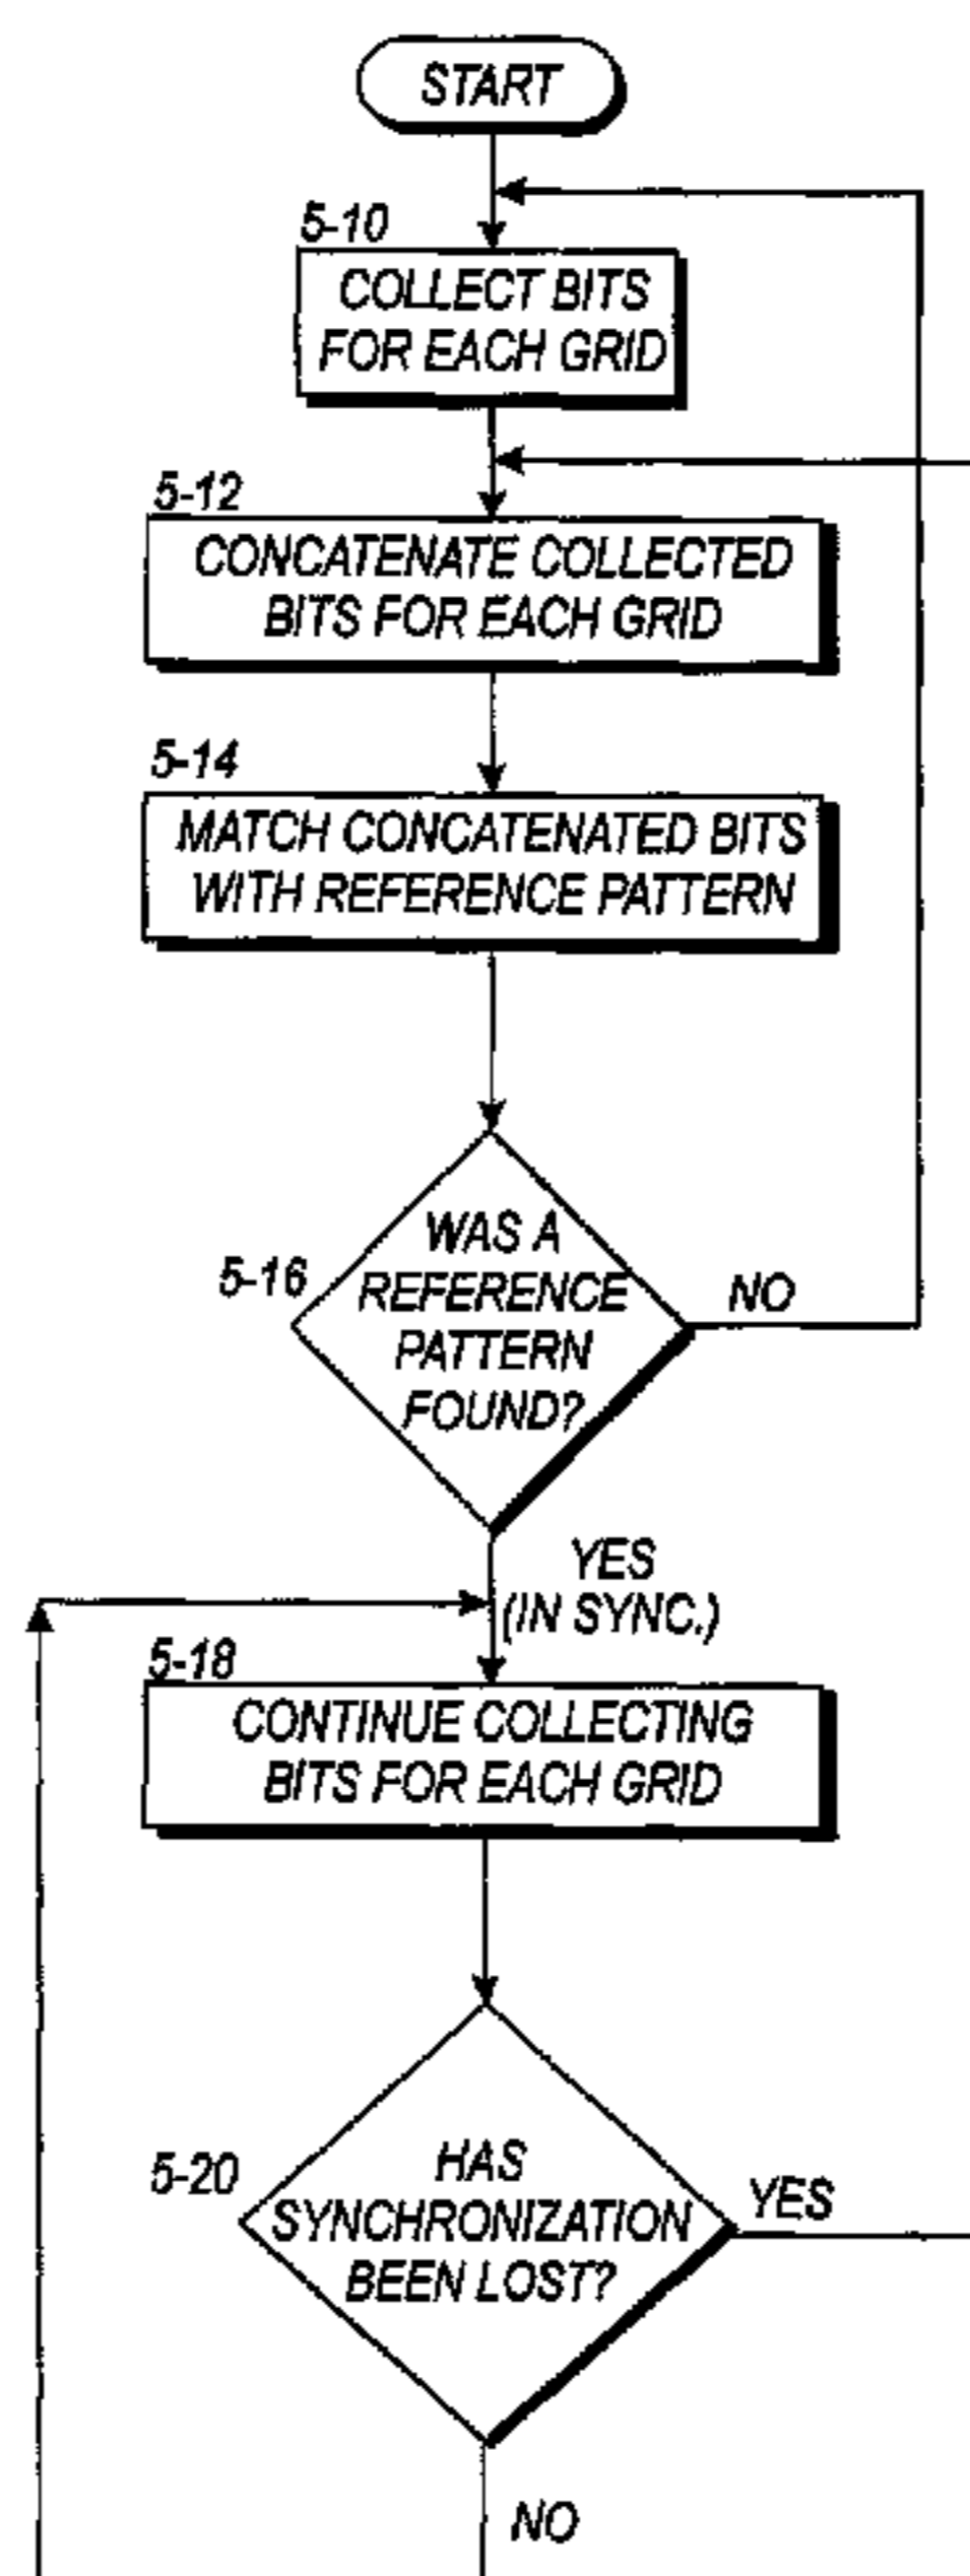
START

5-10
COLLECT BITS FOR EACH GRID

5-12
CONCATENATE COLLECTED BITS FOR EACH GRID

5-14
MATCH CONCATENATED BITS WITH REFERENCE PATTERN

5-16
WAS A REFERENCE PATTERN FOUND?

NO

YES (IN SYNC.)

5-18
CONTINUE COLLECTING BITS FOR EACH GRID

5-20
HAS SYNCHRONIZATION BEEN LOST?

YES

NO